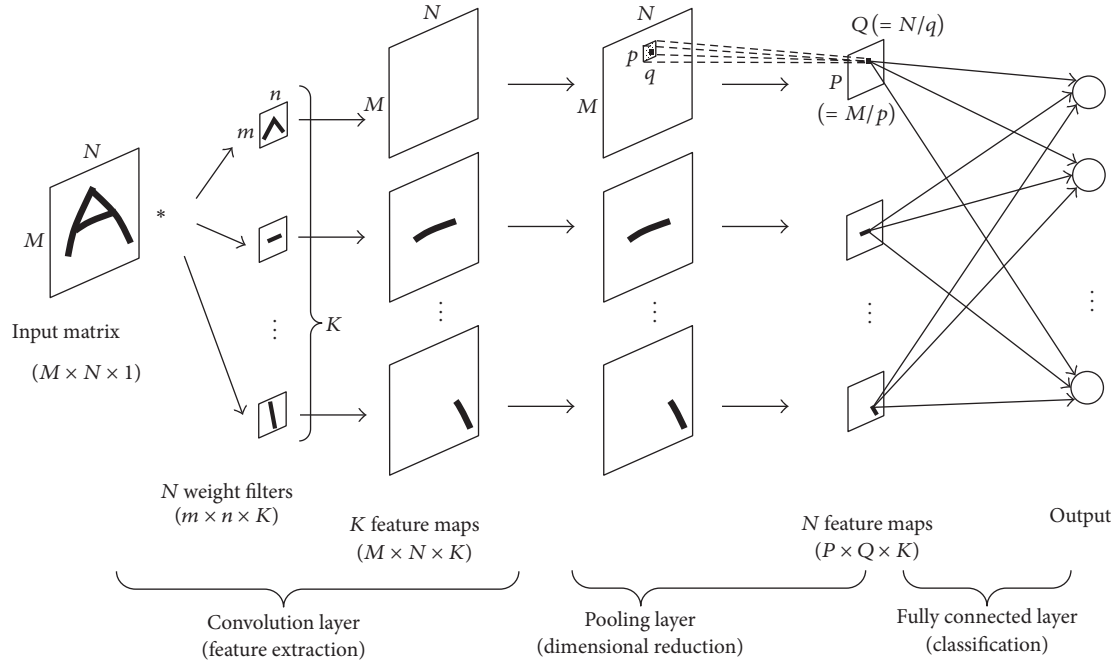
$N$

$M$

Input matrix

$(M \times N \times 1)$

$*$

$n$

$m$

$\vdots$

$K$

$N$ weight filters
$(m \times n \times K)$

$N$

$M$

$\vdots$

$K$ feature maps
$(M \times N \times K)$

$N$

$p$

$q$

$M$

$\vdots$

$Q (= N/q)$

$P$

$(= M/p)$

$\vdots$

$N$ feature maps
$(P \times Q \times K)$

$\vdots$

Output

Convolution layer
(feature extraction)

Pooling layer
(dimensional reduction)

Fully connected layer
(classification)